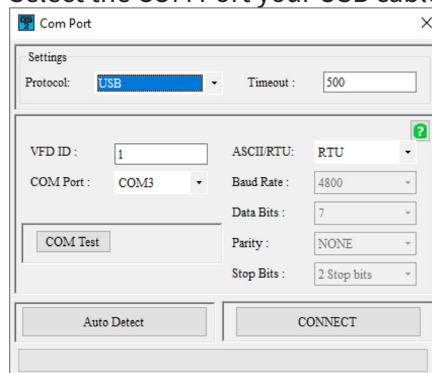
Select the COM Port your USB cable

Com Port
×

Settings
Protocol: USB
Timeout : 500

?
VFD ID : 1
ASCII/RTU: RTU
COM Port : COM3
Baud Rate : 4800
Data Bits : 7
COM Test
Parity : NONE
Stop Bits : 2 Stop bits

Auto Detect
CONNECT